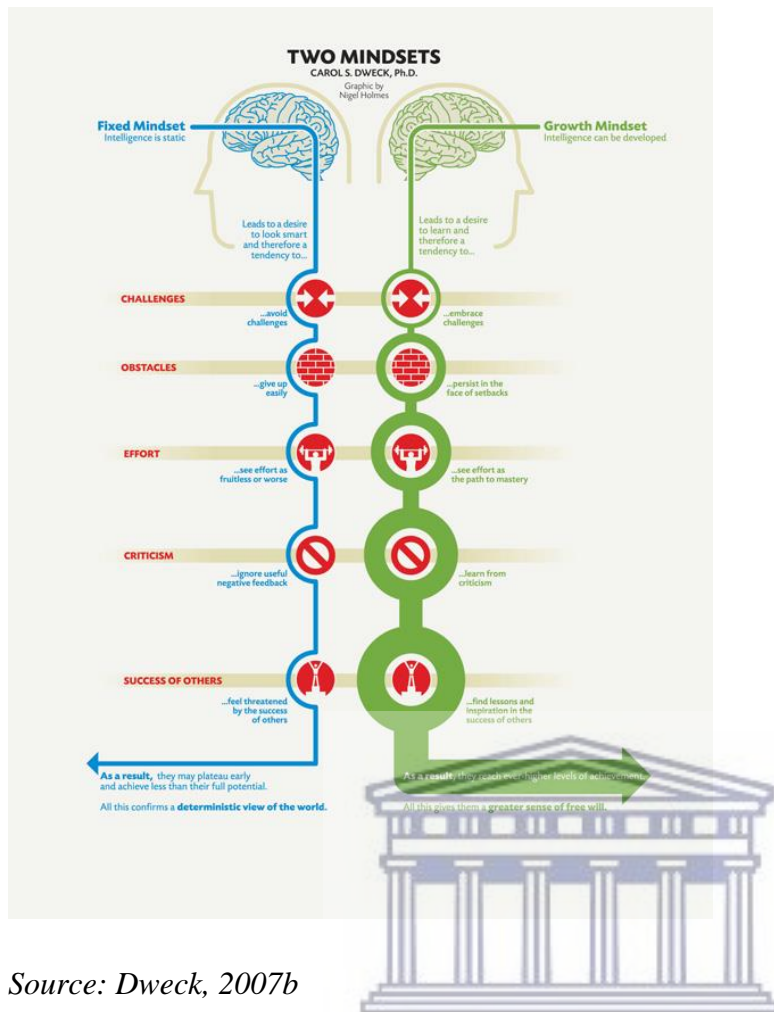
TWO MINDSETS
CAROL S. DWECK, Ph.D.
Graphic by Nigel Holmes

Fixed Mindset
Intelligence is static

Growth Mindset
Intelligence can be developed

Leads to a desire to look smart and therefore a tendency to...

Leads to a desire to learn and therefore a tendency to...

CHALLENGES
...avoid challenges
...embrace challenges

OBSTACLES
...give up easily
...persist in the face of setbacks

EFFORT
...see effort as fruitless or worse
...see effort as the path to mastery

CRITICISM
...ignore useful negative feedback
...learn from criticism

SUCCESS OF OTHERS
...feel threatened by the success of others
...find lessons and inspiration in the success of others

As a result, they may plateau early and achieve less than their full potential.

All this confirms a deterministic view of the world.

As a result, they reach ever-higher levels of achievement.

All this gives them a greater sense of free will.

Source: Dweck, 2007b